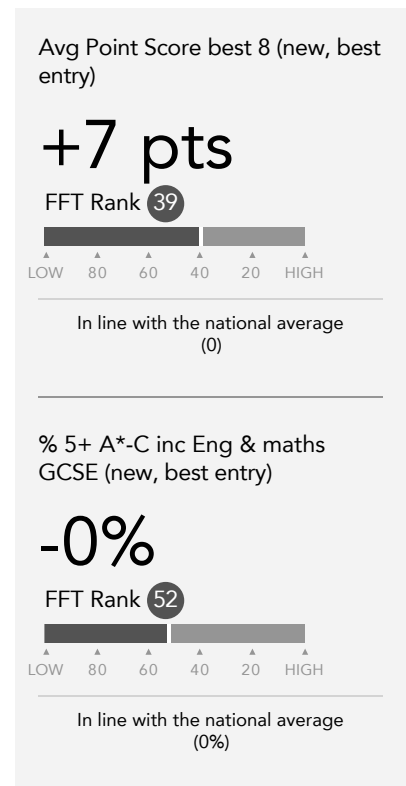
Avg Point Score best 8 (new, best entry)

+7 pts

FFT Rank 39

LOW 80 60 40 20 HIGH

In line with the national average (0)

% 5+ A*-C inc Eng & maths GCSE (new, best entry)

-0%

FFT Rank 52

LOW 80 60 40 20 HIGH

In line with the national average (0%)